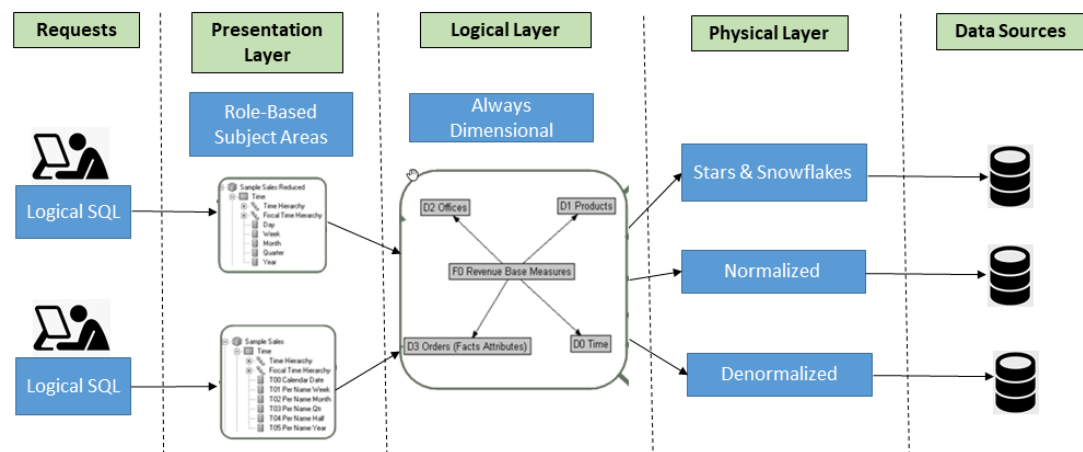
Requests

Presentation Layer

Logical Layer

Physical Layer

Data Sources

Role-Based Subject Areas

Always Dimensional

Logical SQL

Sample Sales Reduced
Time
Time Hierarchy
Fiscal Time Hierarchy
Day
Week
Month
Quarter
Year

D2 Offices

D1 Products

F0 Revenue Base Measures

D3 Orders (Facts Attributes)

D0 Time

Stars & Snowflakes

Normalized

Denormalized

Logical SQL

Sample Sales
Time
Time Hierarchy
Fiscal Time Hierarchy
T00 Calendar Date
T01 Per Name Week
T02 Per Name Month
T03 Per Name Qtr
T04 Per Name Half
T05 Per Name Year